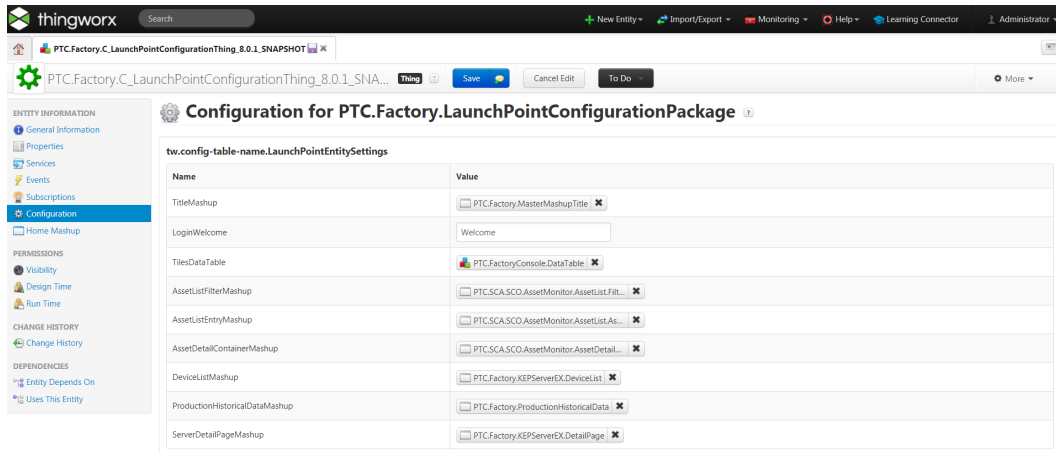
thingworx Search + New Entity ▾ Import/Export ▾ Monitoring ▾ Help ▾ Learning Connector Administrator ▾

PTC.Factory.C_LaunchPointConfigurationThing_8.0.1_SNAPSHOT

PTC.Factory.C_LaunchPointConfigurationThing_8.0.1_SNA... Thing Save Cancel Edit To Do More ▾

ENTITY INFORMATION
General Information
Properties
Services
Events
Subscriptions
Configuration
Home Mashup

PERMISSIONS
Visibility
Design Time
Run Time

CHANGE HISTORY
Change History

DEPENDENCIES
Entity Depends On
Uses This Entity

Configuration for PTC.Factory.LaunchPointConfigurationPackage

tw.config-table-name.LaunchPointEntitySettings

| Name | Value |
|---|---|
| TitleMashup | PTC.Factory.MasterMashupTitle |
| LoginWelcome | Welcome |
| TilesDataTable | PTC.FactoryConsole.DataTable |
| AssetListFilterMashup | PTC.SCA.SCO.AssetMonitor.AssetList.Filt... |
| AssetListEntryMashup | PTC.SCA.SCO.AssetMonitor.AssetList.As... |
| AssetDetailContainerMashup | PTC.SCA.SCO.AssetMonitor.AssetDetail... |
| DeviceListMashup | PTC.Factory.KEPServerEX.DeviceList |
| ProductionHistoricalDataMashup | PTC.Factory.ProductionHistoricalData |
| ServerDetailPageMashup | PTC.Factory.KEPServerEX.DetailPage |